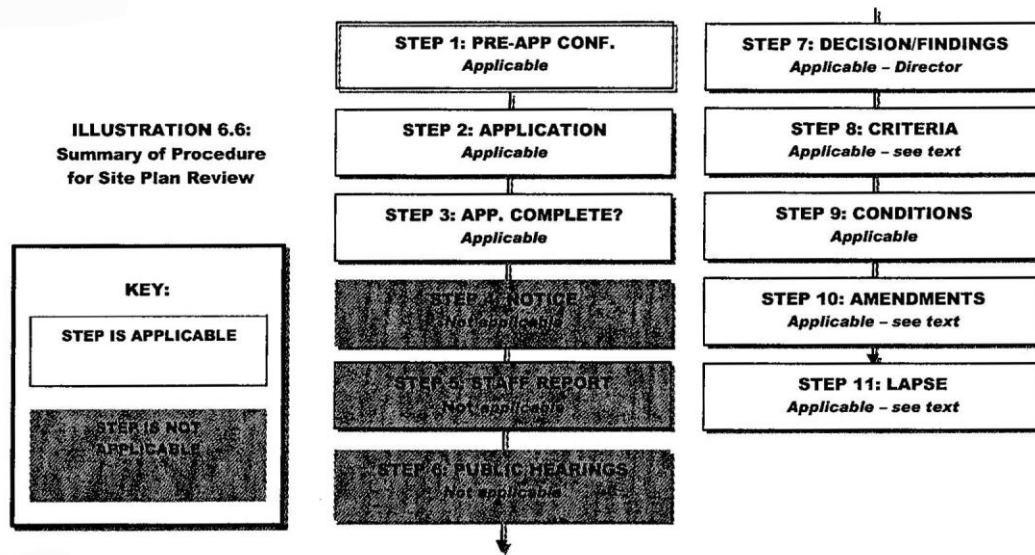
ILLUSTRATION 6.6: Summary of Procedure for Site Plan Review

KEY:

STEP IS APPLICABLE

STEP IS NOT APPLICABLE

STEP 1: PRE-APP CONF.
Applicable

STEP 2: APPLICATION
Applicable

STEP 3: APP. COMPLETE?
Applicable

STEP 4: NOTICE
Not applicable

STEP 5: STAFF REPORT
Not applicable

STEP 6: PUBLIC HEARINGS
Not applicable

STEP 7: DECISION/FINDINGS
Applicable – Director

STEP 8: CRITERIA
Applicable – see text

STEP 9: CONDITIONS
Applicable

STEP 10: AMENDMENTS
Applicable – see text

STEP 11: LAPSE
Applicable – see text